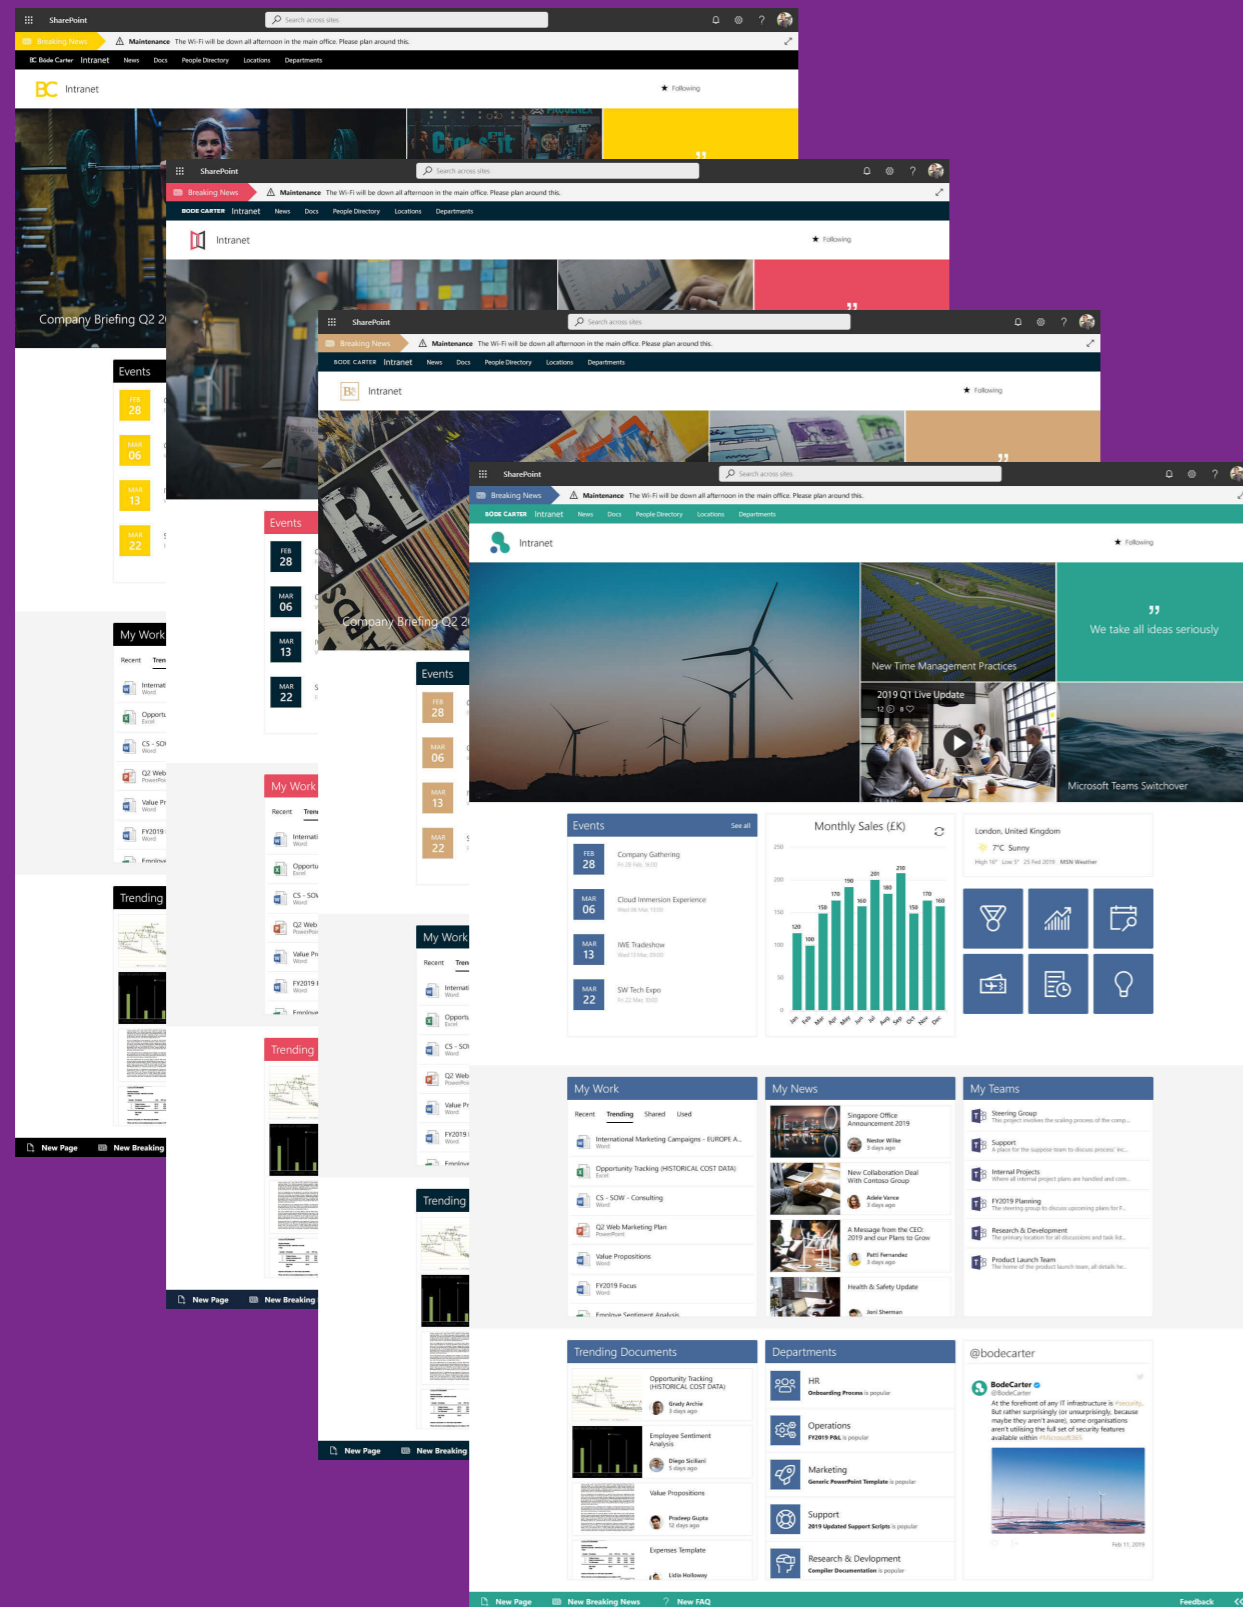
SharePoint
Search across sites
Breaking News
Maintenance The Wi-Fi will be down all afternoon in the main office. Please plan around this.
BC Bode Carter Intranet News Docs People Directory Locations Departments
Intranet
Following
Company Briefing Q2 2
Events
FEB 28
MAR 06
MAR 13
MAR 22
My Work
Recent Tren
Internati
Word
Opport
Excel
CS - SO
Word
Q2 Web
PowerPo
Value Pr
Word
FY2019
Word
Employ
Trending
New Page
New Breaking

SharePoint
Search across sites
Breaking News
Maintenance The Wi-Fi will be down all afternoon in the main office. Please plan around this.
BODE CARTER Intranet News Docs People Directory Locations Departments
Intranet
Following
Events
FEB 28
MAR 06
MAR 13
MAR 22
My Work
Recent Tren
Internati
Word
Opportu
Excel
CS - SOW
Word
Q2 Web
PowerPoi
Value Pr
Word
FY2019 I
Word
Employe
Trending
New Page
New Breaking

SharePoint
Search across sites
Breaking News
Maintenance The Wi-Fi will be down all afternoon in the main office. Please plan around this.
BODE CARTER Intranet News Docs People Directory Locations Departments
Intranet
Following
Company Briefing Q2 2
Events
FEB 28
MAR 06
MAR 13
MAR 22
My Work
Recent Tren
Internati
Word
Opports
Excel
CS - SO
Word
Q2 Web
PowerPoi
Value Pr
Word
FY2019
Word
Employe
Trending
New Page
New Breaking

SharePoint
Search across sites
Breaking News
Maintenance The Wi-Fi will be down all afternoon in the main office. Please plan around this.
BODE CARTER Intranet News Docs People Directory Locations Departments
Intranet
Following
New Time Management Practices
We take all ideas seriously
2019 Q1 Live Update
12 8
Microsoft Teams Switchover
Events
See all
FEB 28 Company Gathering
Fri 28 Feb, 16:00
MAR 06 Cloud Immersion Experience
Wed 06 Mar, 11:00
MAR 13 IWE Tradeshow
Wed 13 Mar, 10:00
MAR 22 SW Tech Expo
Fri 22 Mar, 10:00
Monthly Sales (£K)
| 250 |
| 200 |
| 150 |
| 100 |
| 50 |
| 0 |
120 100 150 170 190 160 201 180 210 150 170 160
Jan Feb Mar Apr May Jun Jul Aug Sep Oct Nov Dec
London, United Kingdom
7°C Sunny
High 16° Low 5° 25 Feb 2019 MSN Weather
My Work
Recent Trending Shared Used
International Marketing Campaigns - EUROPE A...
Word
Opportunity Tracking (HISTORICAL COST DATA)
Excel
CS - SOW - Consulting
Word
Q2 Web Marketing Plan
PowerPoint
Value Propositions
Word
FY2019 Focus
Word
Employee Sentiment Analysis
My News
Singapore Office Announcement 2019
Nestor Wilke
3 days ago
New Collaboration Deal With Contoso Group
Adele Vance
3 days ago
A Message from the CEO: 2019 and our Plans to Grow
Patti Fernandez
3 days ago
Health & Safety Update
Joni Sherman
My Teams
Steering Group
This project involves the scaling process of the comp...
Support
A place for the support team to discuss process' inc...
Internal Projects
Where all internal project plans are handled and com...
FY2019 Planning
The steering group to discuss upcoming plans for F...
Research & Development
The primary location for all discussions and task list...
Product Launch Team
The home of the product launch team, all details he...
Trending Documents
Opportunity Tracking (HISTORICAL COST DATA)
Grady Archie
3 days ago
Employee Sentiment Analysis
Diego Siciliani
5 days ago
Value Propositions
Pradeep Gupta
12 days ago
Expenses Template
Lidia Holloway
Departments
HR
Onboarding Process is popular
Operations
FY2019 P&L is popular
Marketing
Generic PowerPoint Template is popular
Support
2019 Updated Support Scripts is popular
Research & Devlopment
Compiler Documentation is popular
@bodecarter
BodeCarter
@BodeCarter
At the forefront of any IT infrastructure is #security. But rather surprisingly (or unsurprisingly, because maybe they aren't aware), some organisations aren't utilising the full set of security features available within #Microsoft365
Feb 11, 2019
New Page
New Breaking News
New FAQ
Feedback